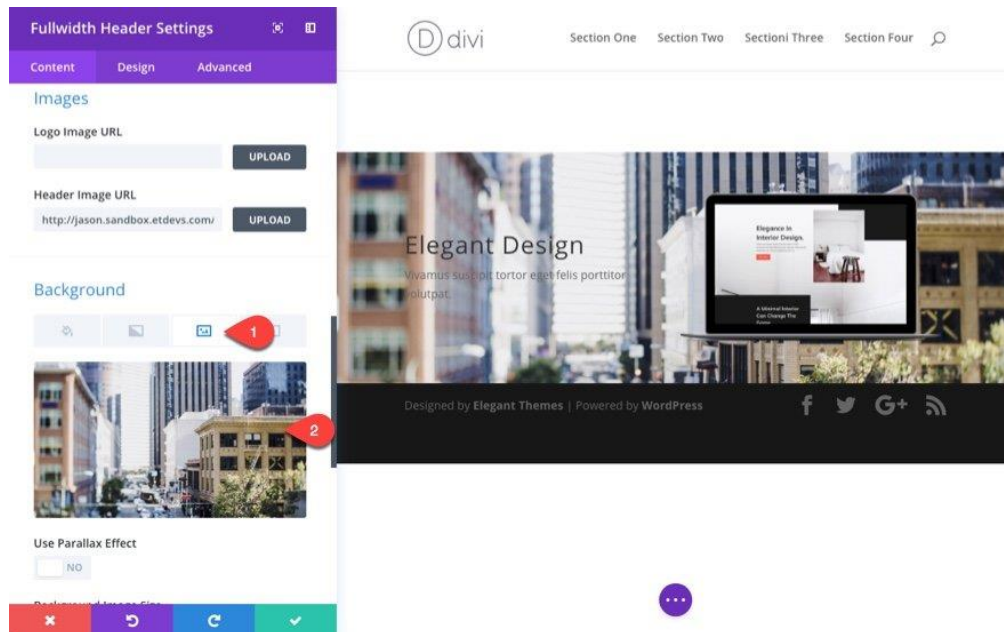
Fullwidth Header Settings

Content Design Advanced

Images

Logo Image URL

UPLOAD

Header Image URL

http://jason.sandbox.etdevs.com/

UPLOAD

Background

1

2

Use Parallax Effect

NO

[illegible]

D divi

Section One Section Two Sectioni Three Section Four

Elegant Design

Vivamus suscipit tortor eget felis porttitor volutpat.

Elegance In Interior Design.

A Minimal Interior Can Change The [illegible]

Designed by Elegant Themes | Powered by WordPress

G+